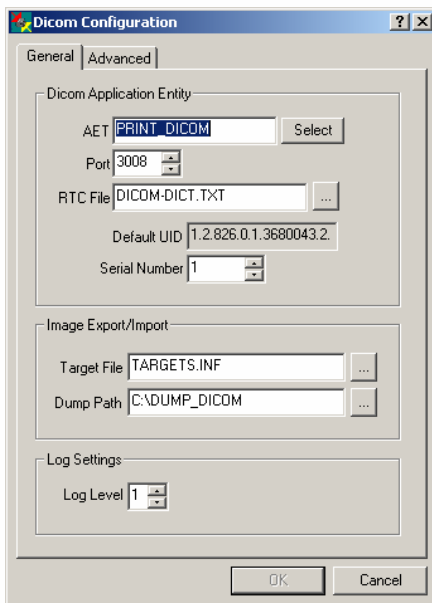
Dicom Configuration
?
X
General
Advanced
Dicom Application Entity
AET PRINT_DICOM
Select
Port 3008
RTC File DICOM-DICT.TXT
...
Default UID 1.2.826.0.1.3680043.2.
Serial Number 1
Image Export/Import
Target File TARGETS.INF
...
Dump Path C:\DUMP_DICOM
...
Log Settings
Log Level 1
OK
Cancel